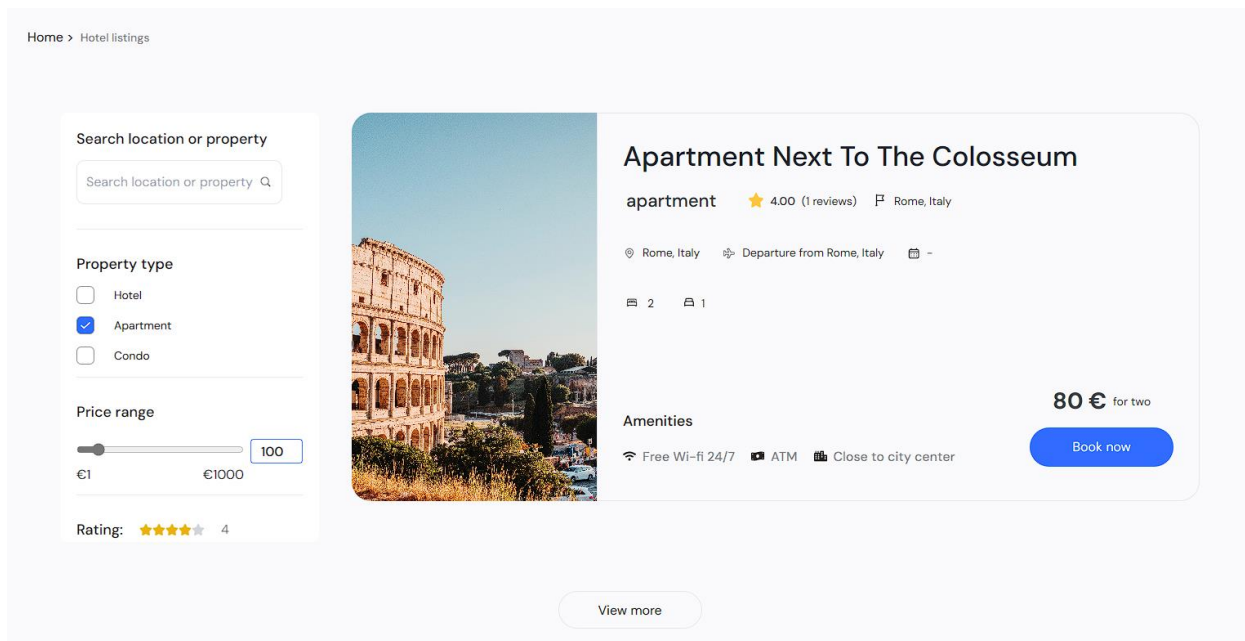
Home > Hotel listings

Search location or property

Search location or property

Property type

Hotel

Apartment

Condo

Price range

100

€1 €1000

Rating: 4

Apartment Next To The Colosseum

apartment 4.00 (1 reviews) Rome, Italy

Rome, Italy Departure from Rome, Italy -

2 1

Amenities

Free Wi-fi 24/7 ATM Close to city center

80 € for two

Book now

View more